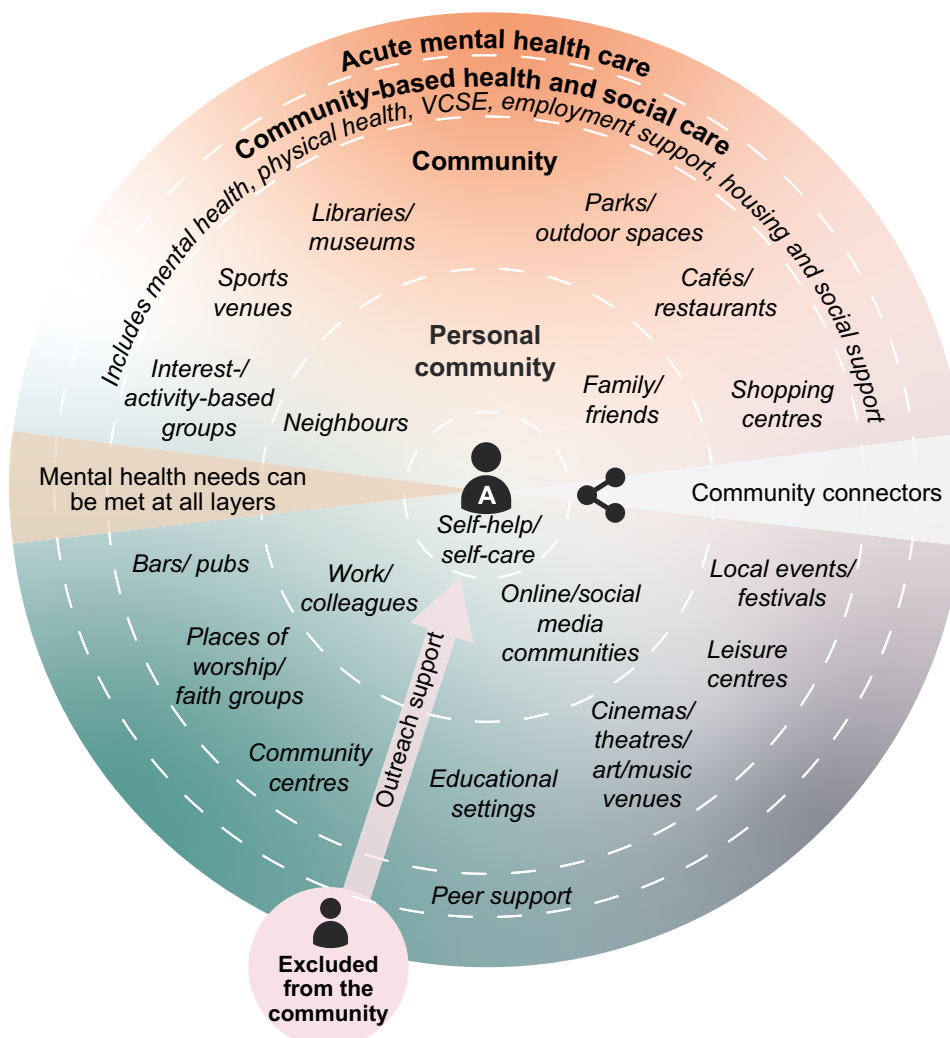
Acute mental health care

Community-based health and social care

Includes mental health, physical health, VCSE, employment support, housing and social support

Community

Libraries/ museums

Parks/ outdoor spaces

Sports venues

Cafés/ restaurants

Personal community

Interest-/ activity-based groups

Neighbours

Family/ friends

Shopping centres

Mental health needs can be met at all layers

A

Community connectors

Self-help/ self-care

Bars/ pubs

Work/ colleagues

Online/social media communities

Local events/ festivals

Places of worship/ faith groups

Leisure centres

Outreach support

Community centres

Educational settings

Cinemas/ theatres/ art/music venues

Peer support

Excluded from the community